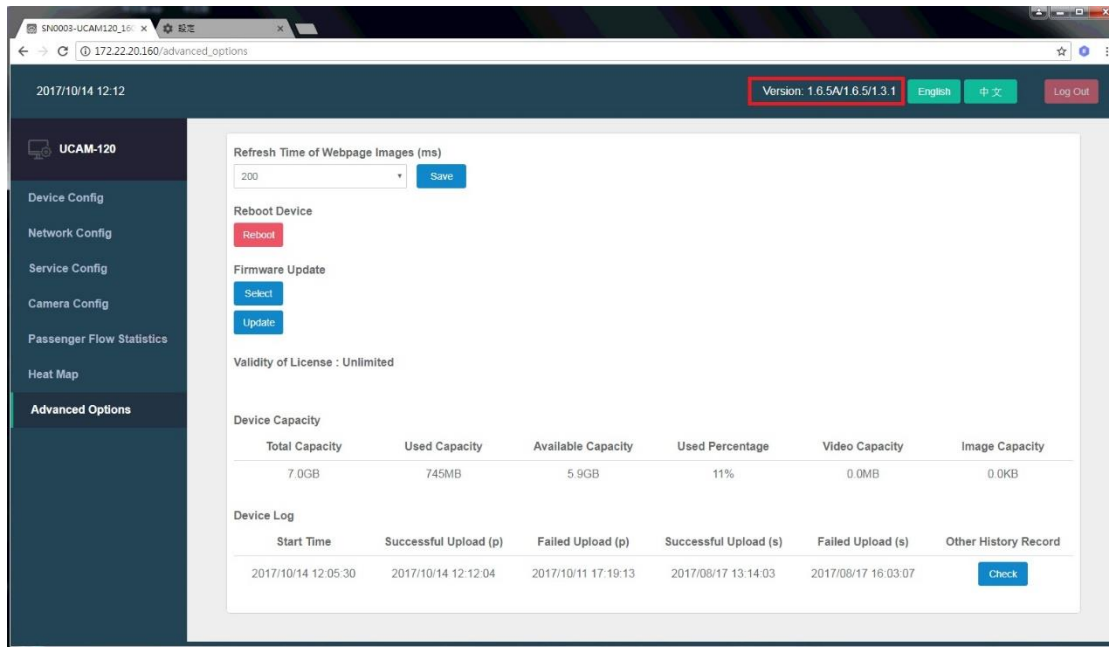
SN0003-UCAM120_16 ×
設定 ×

172.22.20.160/advanced_options

2017/10/14 12:12

Version: 1.6.5A/1.6.5/1.3.1
English
中文
Log Out

UCAM-120

Device Config
Network Config
Service Config
Camera Config
Passenger Flow Statistics
Heat Map
Advanced Options

Refresh Time of Webpage Images (ms)
200
Save

Reboot Device
Reboot

Firmware Update
Select
Update

Validity of License : Unlimited

Device Capacity

| Total Capacity | Used Capacity | Available Capacity | Used Percentage | Video Capacity | Image Capacity |
|---|---|---|---|---|---|
| 7.0GB | 745MB | 5.9GB | 11% | 0.0MB | 0.0KB |

Device Log

| Start Time | Successful Upload (p) | Failed Upload (p) | Successful Upload (s) | Failed Upload (s) | Other History Record |
|---|---|---|---|---|---|
| 2017/10/14 12:05:30 | 2017/10/14 12:12:04 | 2017/10/11 17:19:13 | 2017/08/17 13:14:03 | 2017/08/17 16:03:07 | Check |